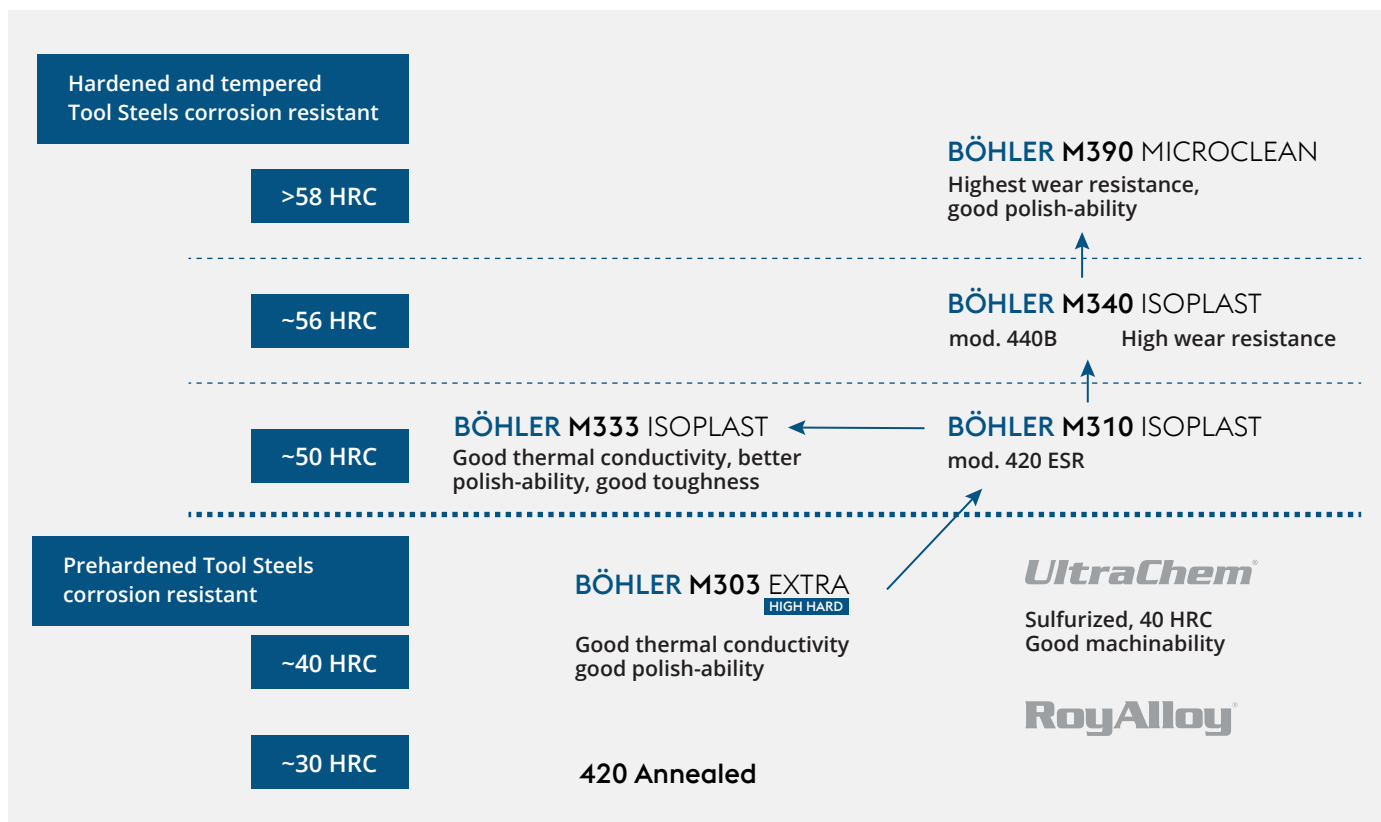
Hardened and tempered
Tool Steels corrosion resistant

>58 HRC

BÖHLER M390 MICROCLEAN
Highest wear resistance, good polish-ability

~56 HRC

BÖHLER M340 ISOPLAST
mod. 440B High wear resistance

~50 HRC

BÖHLER M333 ISOPLAST
Good thermal conductivity, better polish-ability, good toughness

BÖHLER M310 ISOPLAST
mod. 420 ESR

Prehardened Tool Steels corrosion resistant

BÖHLER M303 EXTRA
HIGH HARD

Good thermal conductivity
good polish-ability

UltraChem®

Sulfurized, 40 HRC
Good machinability

~40 HRC

RoyAlloy®

~30 HRC

420 Annealed